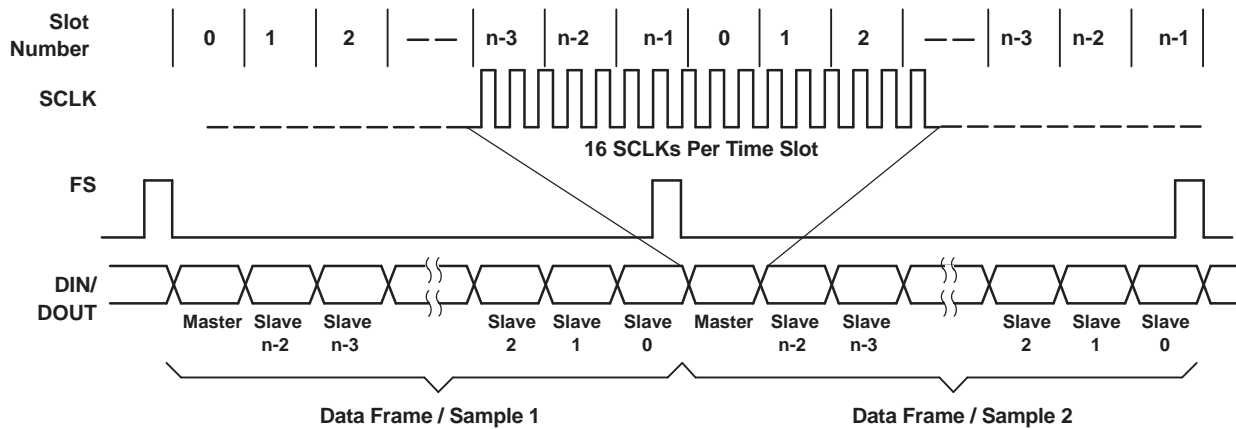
Slot Number

0 1 2 — — n-3 n-2 n-1 0 1 2 — — n-3 n-2 n-1

SCLK

16 SCLKs Per Time Slot

FS

DIN/ DOUT

Master Slave n-2 Slave n-3 Slave 2 Slave 1 Slave 0 Master Slave n-2 Slave n-3 Slave 2 Slave 1 Slave 0

Data Frame / Sample 1

Data Frame / Sample 2